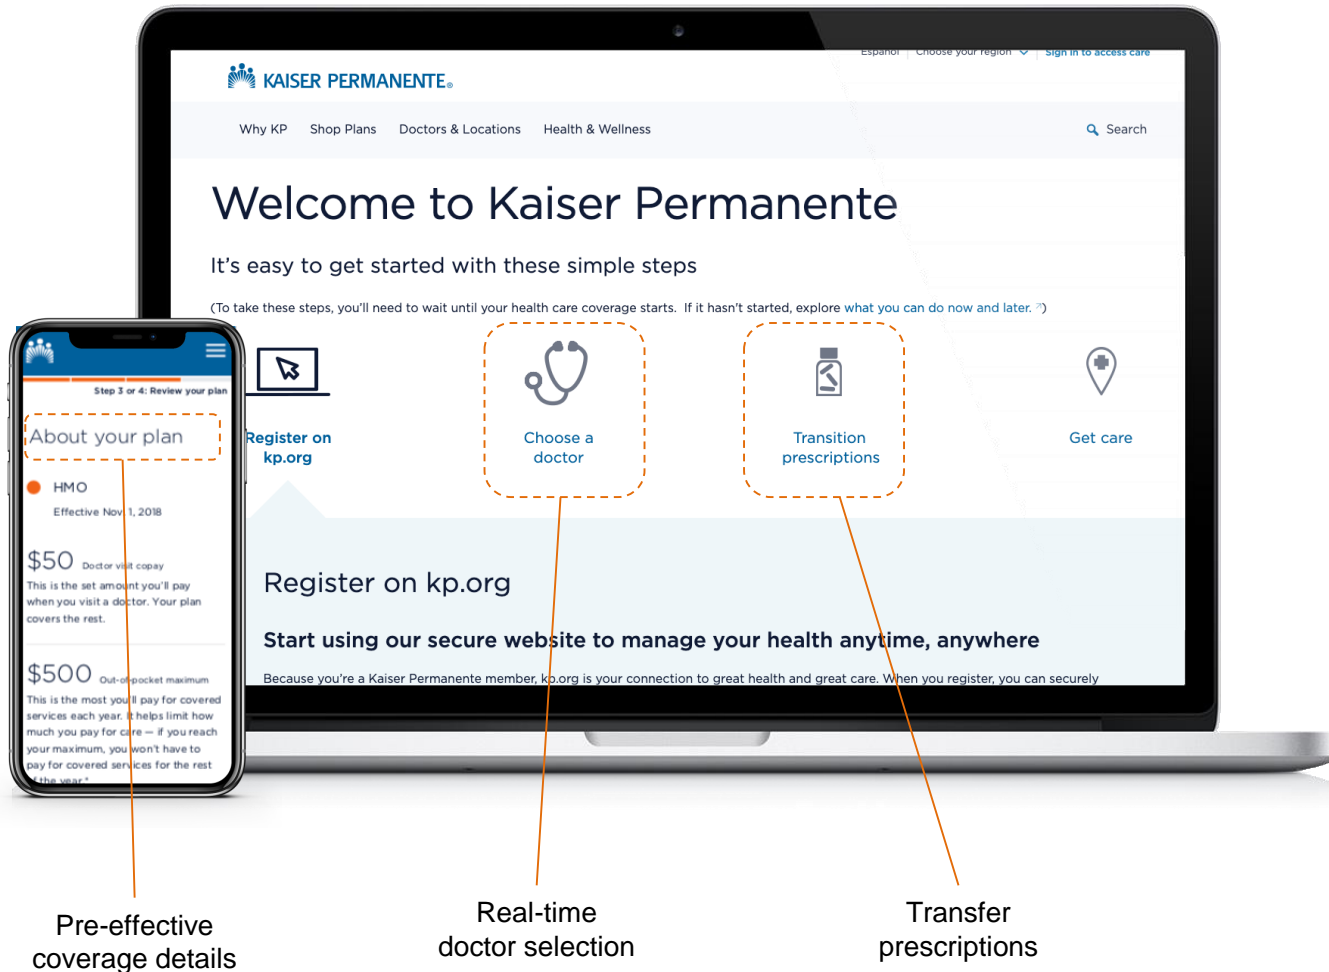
Español Choose your region Sign in to access care

KAISER PERMANENTE.

Why KP Shop Plans Doctors & Locations Health & Wellness Search

Welcome to Kaiser Permanente

It's easy to get started with these simple steps

(To take these steps, you'll need to wait until your health care coverage starts. If it hasn't started, explore what you can do now and later.)

Register on kp.org

Choose a doctor

Transition prescriptions

Get care

Register on kp.org

Start using our secure website to manage your health anytime, anywhere

Because you're a Kaiser Permanente member, kp.org is your connection to great health and great care. When you register, you can securely

Step 3 or 4: Review your plan

About your plan

HMO

Effective Nov 1, 2018

$50 Doctor visit copay

This is the set amount you'll pay when you visit a doctor. Your plan covers the rest.

$500 Out-of-pocket maximum

This is the most you'll pay for covered services each year. It helps limit how much you pay for care — if you reach your maximum, you won't have to pay for covered services for the rest of the year.*

Pre-effective coverage details

Real-time doctor selection

Transfer prescriptions